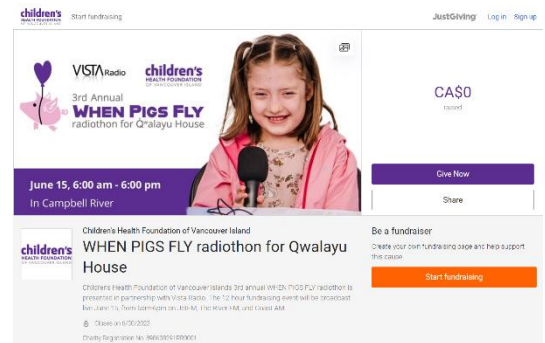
children's HEALTH FOUNDATION OF VANCOUVER ISLAND

Start fundraising

JustGiving

Log in

Sign up

VISTA Radio

children's HEALTH FOUNDATION OF VANCOUVER ISLAND

3rd Annual

WHEN PIGS FLY

radiothon for Qʷalayu House

June 15, 6:00 am - 6:00 pm

In Campbell River

CA$0

raised

Give Now

Share

children's HEALTH FOUNDATION OF VANCOUVER ISLAND

Children's Health Foundation of Vancouver Island

WHEN PIGS FLY radiothon for Qwalayu House

Children's Health Foundation of Vancouver Island's 3rd annual WHEN PIGS FLY radiothon is presented in partnership with Vista Radio. The 12 hour fundraising event will be broadcast live June 15, from 6am-6pm on Jet-FM, The River FM, and Coast AM.

Closes on 6/30/2022

Charity Registration No. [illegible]

Be a fundraiser

Create your own fundraising page and help support this cause

Start fundraising